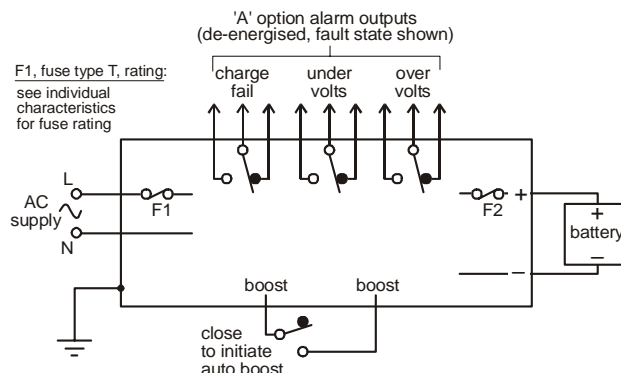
'A' option alarm outputs
(de-energised, fault state shown)

F1, fuse type T, rating:
see individual characteristics for fuse rating

charge fail

under volts

over volts

L

AC supply

N

F1

F2

+

+

battery

–

–

boost

boost

close to initiate auto boost